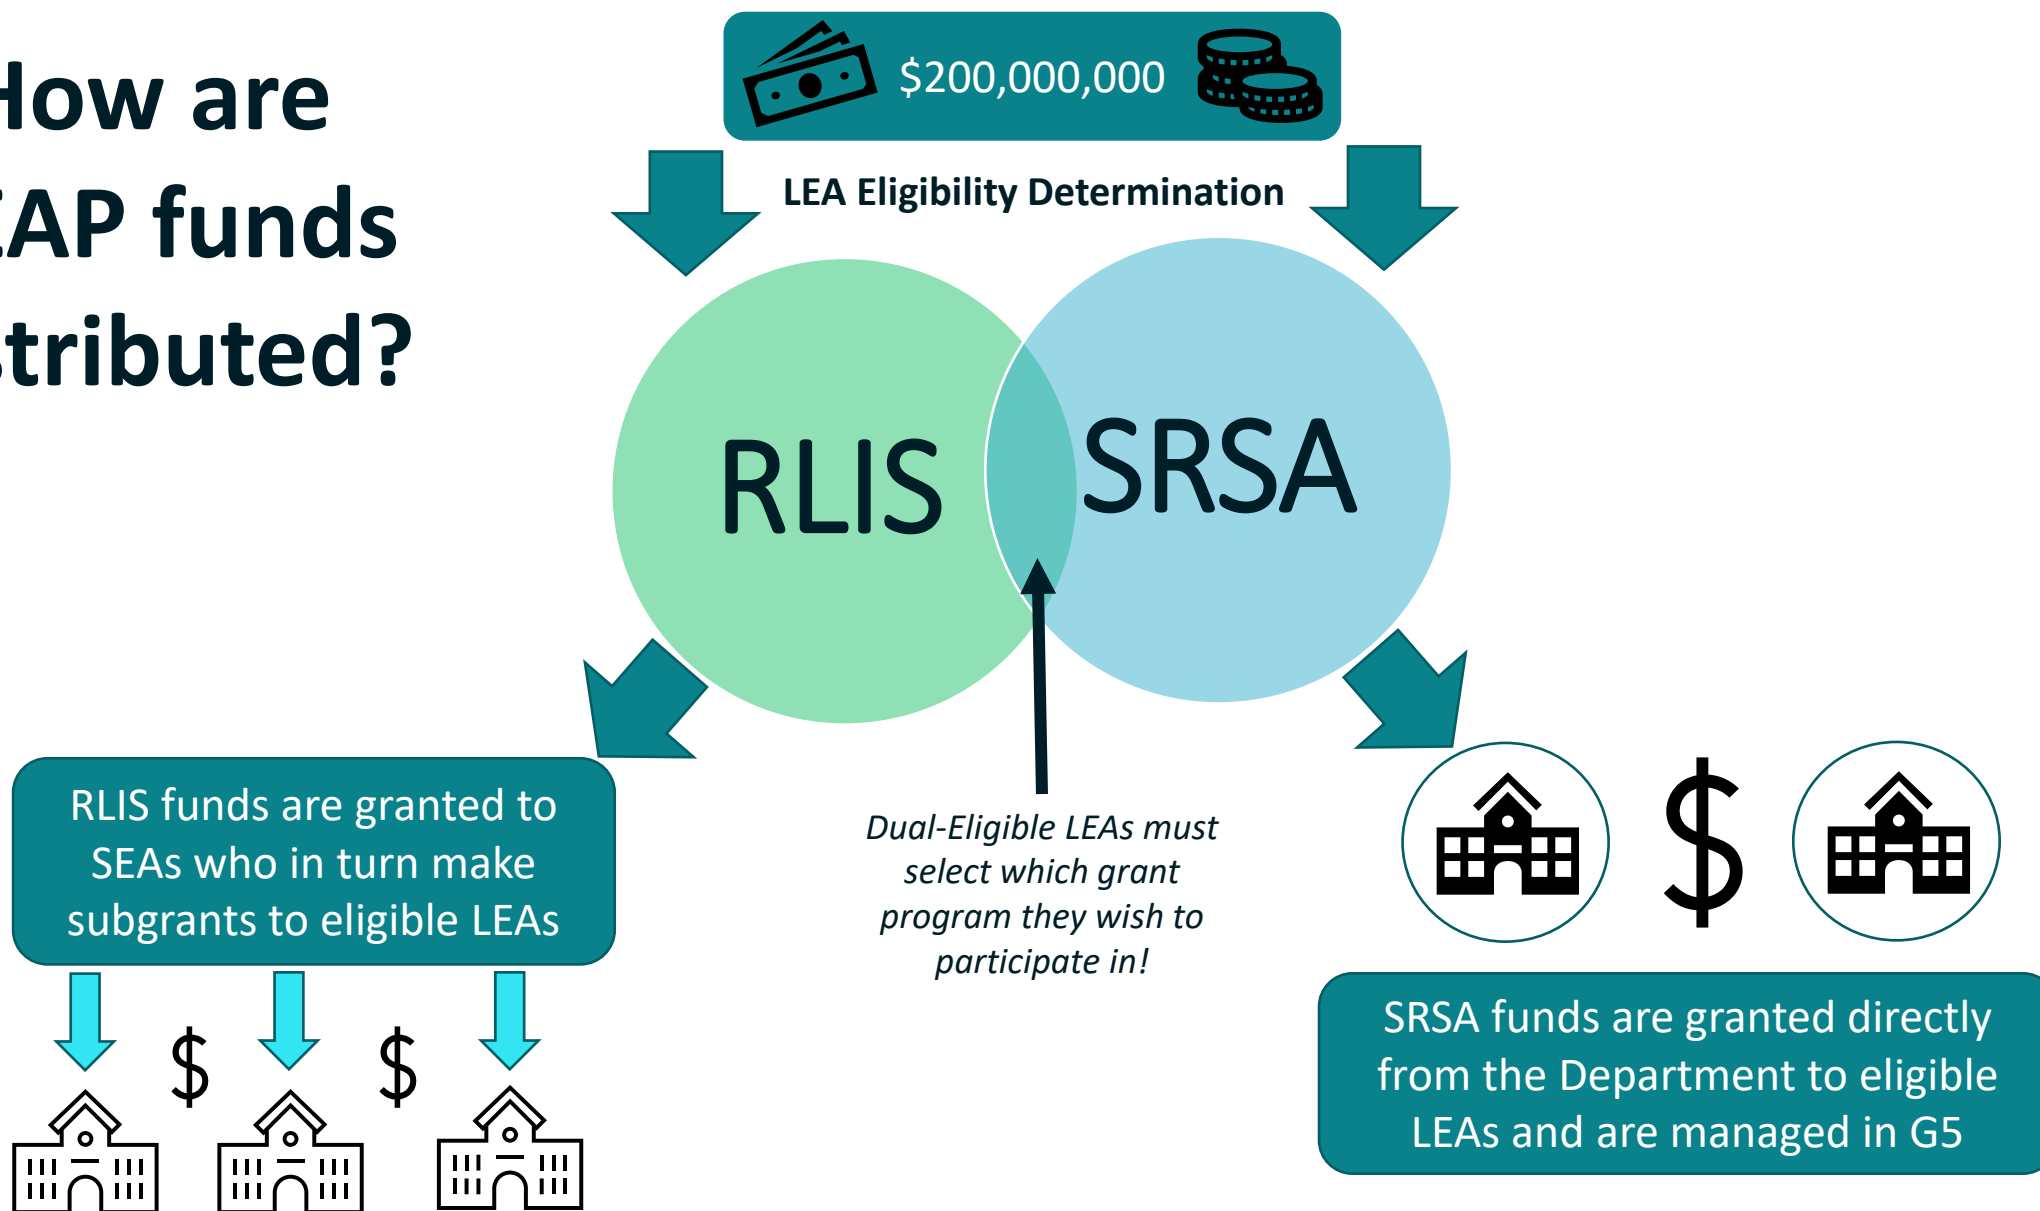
How are
AP funds
tributed?

$200,000,000

LEA Eligibility Determination

RLIS

SRSA

RLIS funds are granted to SEAs who in turn make subgrants to eligible LEAs

$ $

Dual-Eligible LEAs must select which grant program they wish to participate in!

$

SRSA funds are granted directly from the Department to eligible LEAs and are managed in G5